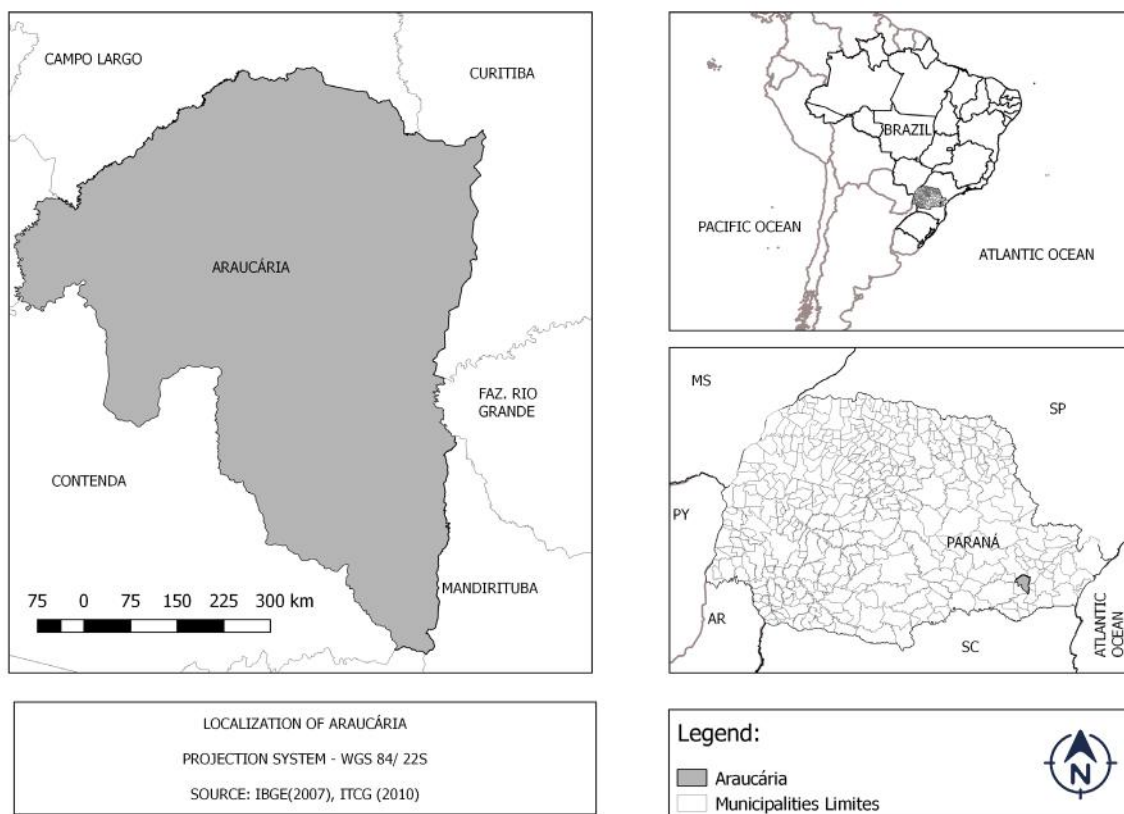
CAMPO LARGO

CURITIBA

ARAUCÁRIA

FAZ. RIO GRANDE

CONTENDA

MANDIRITUBA

75 0 75 150 225 300 km

BRAZIL

PACIFIC OCEAN

ATLANTIC OCEAN

MS

SP

PY

PARANÁ

AR

SC

ATLANTIC OCEAN

LOCALIZATION OF ARAUCÁRIA

PROJECTION SYSTEM - WGS 84/ 22S

SOURCE: IBGE(2007), ITCG (2010)

Legend:

Araucária

Municipalities Limites

N